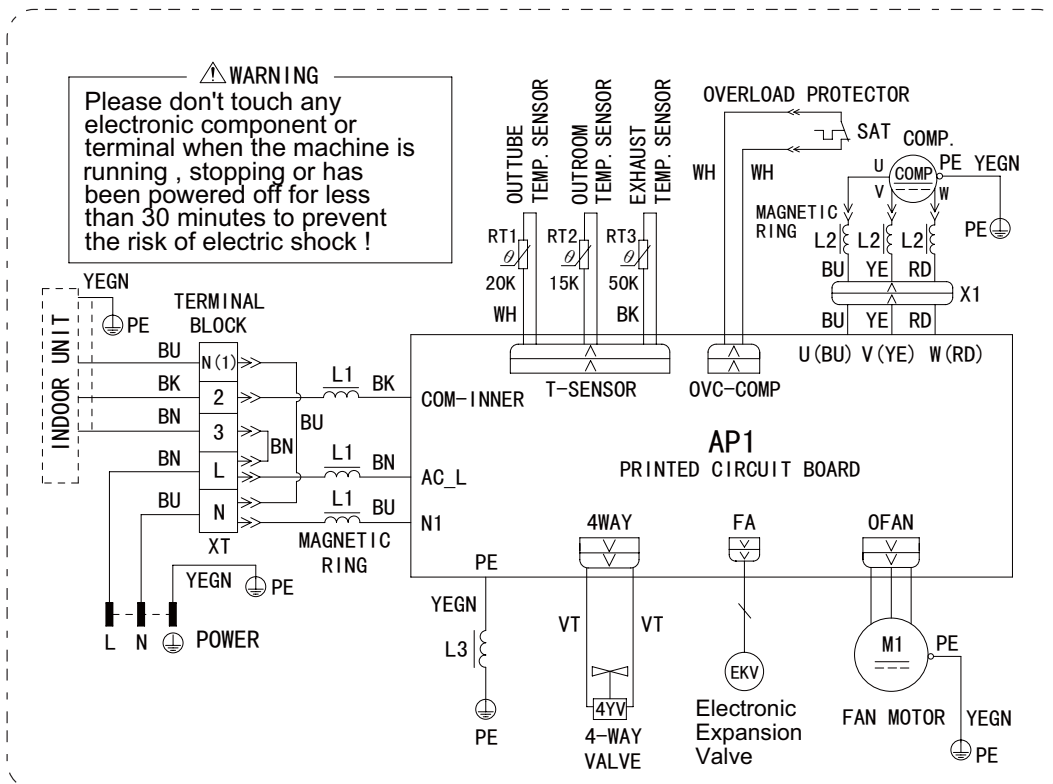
⚠WARNING

Please don't touch any electronic component or terminal when the machine is running , stopping or has been powered off for less than 30 minutes to prevent the risk of electric shock !

OUTTUBE TEMP. SENSOR
OUTROOM TEMP. SENSOR
EXHAUST TEMP. SENSOR
OVERLOAD PROTECTOR
SAT
COMP.
WH
WH
U
COMP
PE
YEGN
V
W
MAGNETIC RING
PE
L2
L2
L2
BU
YE
RD
X1
BU
YE
RD
RT1
RT2
RT3
20K
15K
50K
WH
BK
YEGN
PE
INDOOR UNIT
TERMINAL BLOCK
BU
N(1)
BK
2
BN
3
BN
L
BU
N
XT
L1
BK
BU
BN
L1
BN
L1
BU
MAGNETIC RING
COM-INNER
T-SENSOR
OVC-COMP
U(BU) V(YE) W(RD)
AP1
PRINTED CIRCUIT BOARD
AC_L
N1
4WAY
FA
OFAN
PE
YEGN
PE
L N
POWER
YEGN
L3
PE
VT
VT
4YV
4-WAY VALVE
EKV
Electronic Expansion Valve
M1
PE
FAN MOTOR
YEGN
PE